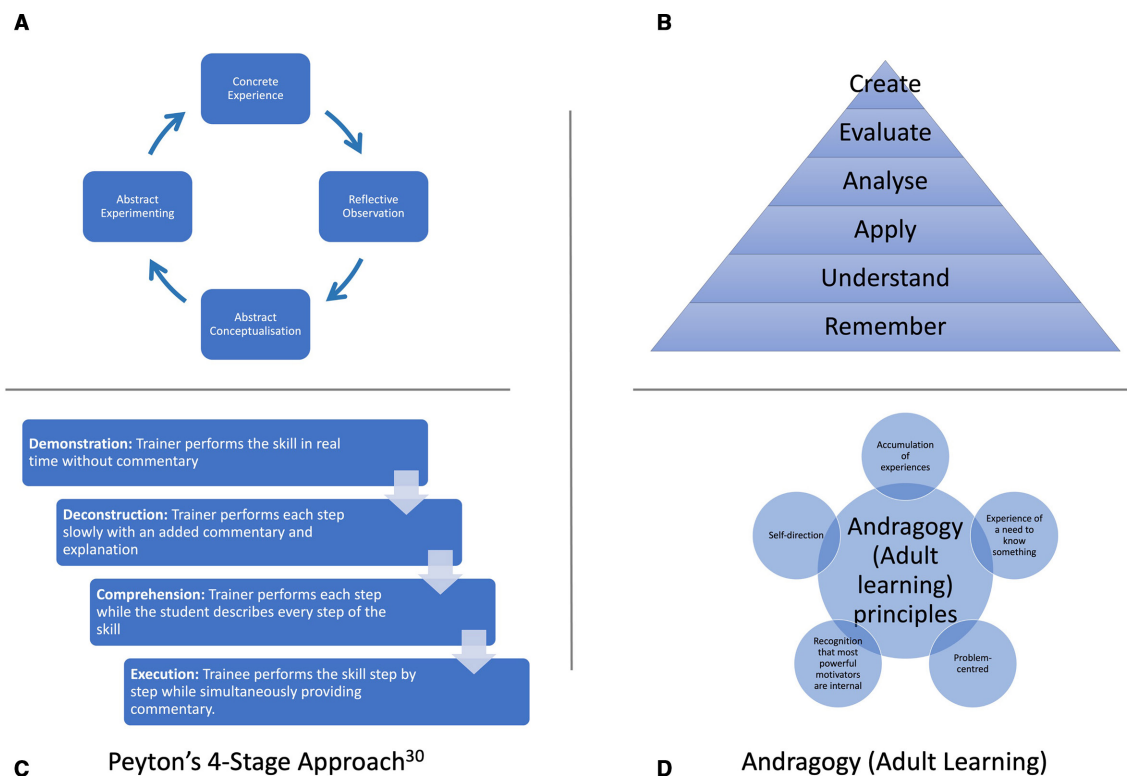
A

Concrete Experience

Reflective Observation

Abstract Conceptualisation

Abstract Experimenting

B

Create

Evaluate

Analyse

Apply

Understand

Remember

**Demonstration:** Trainer performs the skill in real time without commentary

**Deconstruction:** Trainer performs each step slowly with an added commentary and explanation

**Comprehension:** Trainer performs each step while the student describes every step of the skill

**Execution:** Trainee performs the skill step by step while simultaneously providing commentary.

C

Peyton's 4-Stage Approach$^{30}$

Accumulation of experiences

Experience of a need to know something

Problem-centred

Recognition that most powerful motivators are internal

Self-direction

Andragogy (Adult learning) principles

D

Andragogy (Adult Learning)